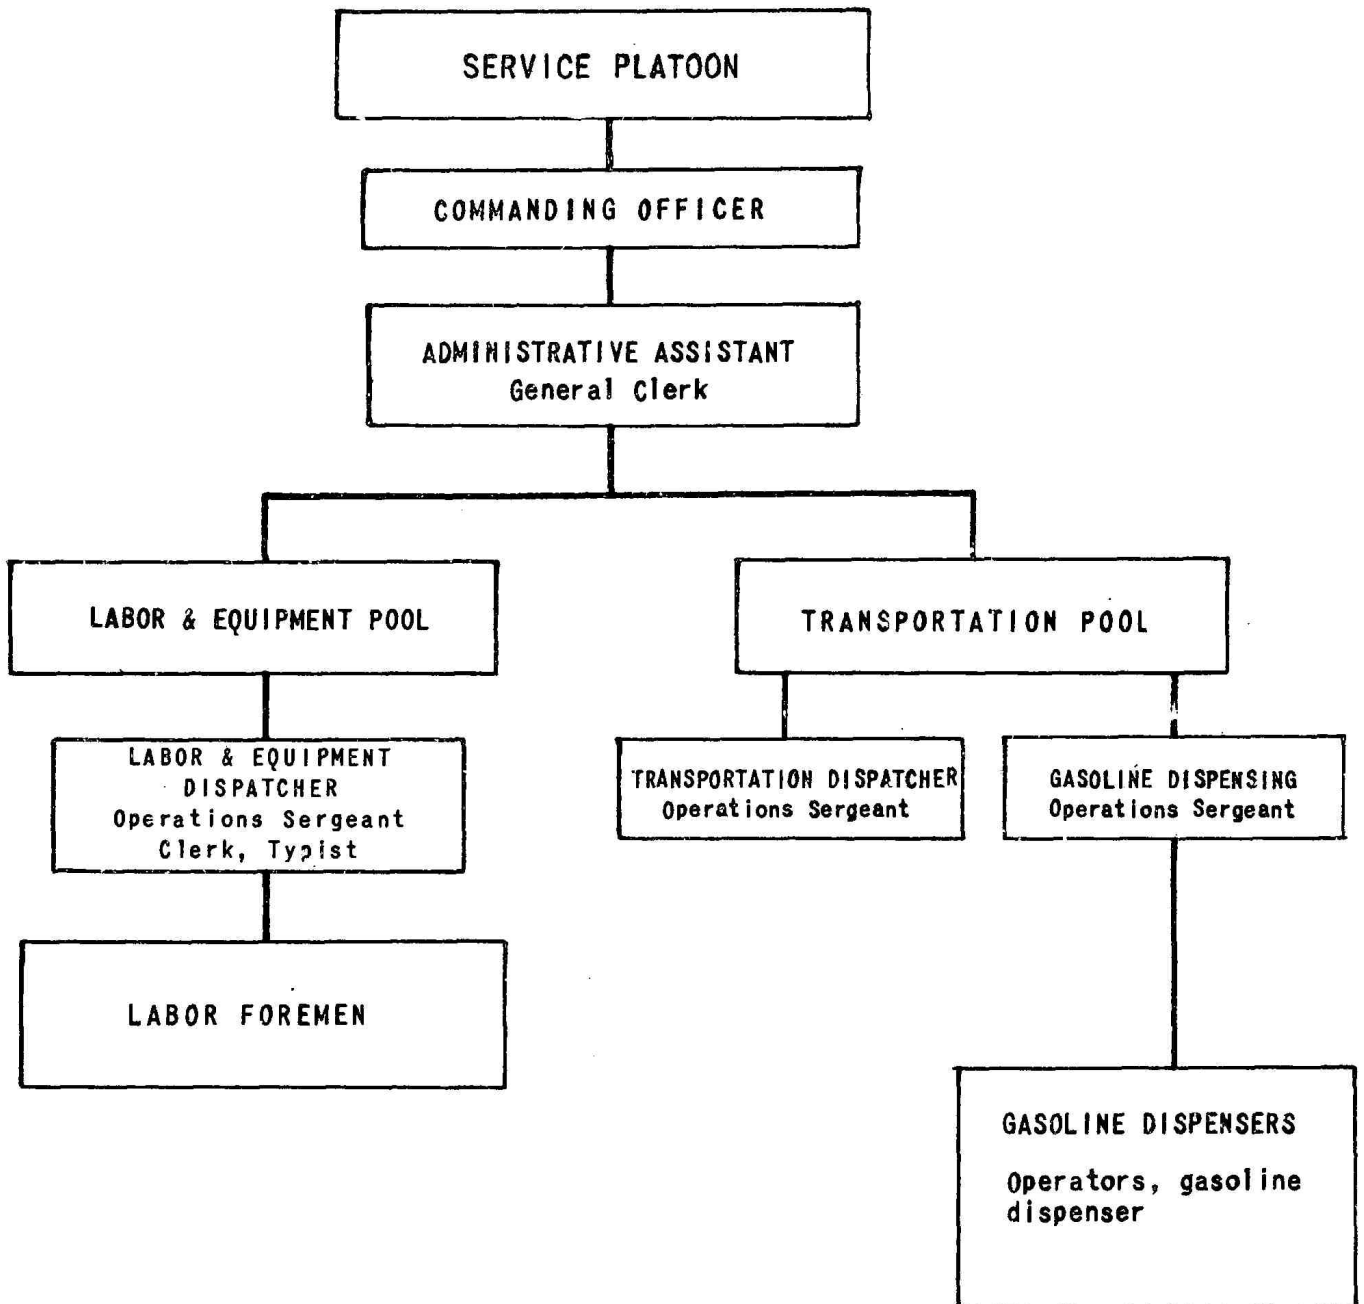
SERVICE PLATOON

COMMANDING OFFICER

ADMINISTRATIVE ASSISTANT
General Clerk

LABOR & EQUIPMENT POOL

TRANSPORTATION POOL

LABOR & EQUIPMENT DISPATCHER
Operations Sergeant
Clerk, Typist

TRANSPORTATION DISPATCHER
Operations Sergeant

GASOLINE DISPENSING
Operations Sergeant

LABOR FOREMEN

GASOLINE DISPENSERS

Operators, gasoline dispenser